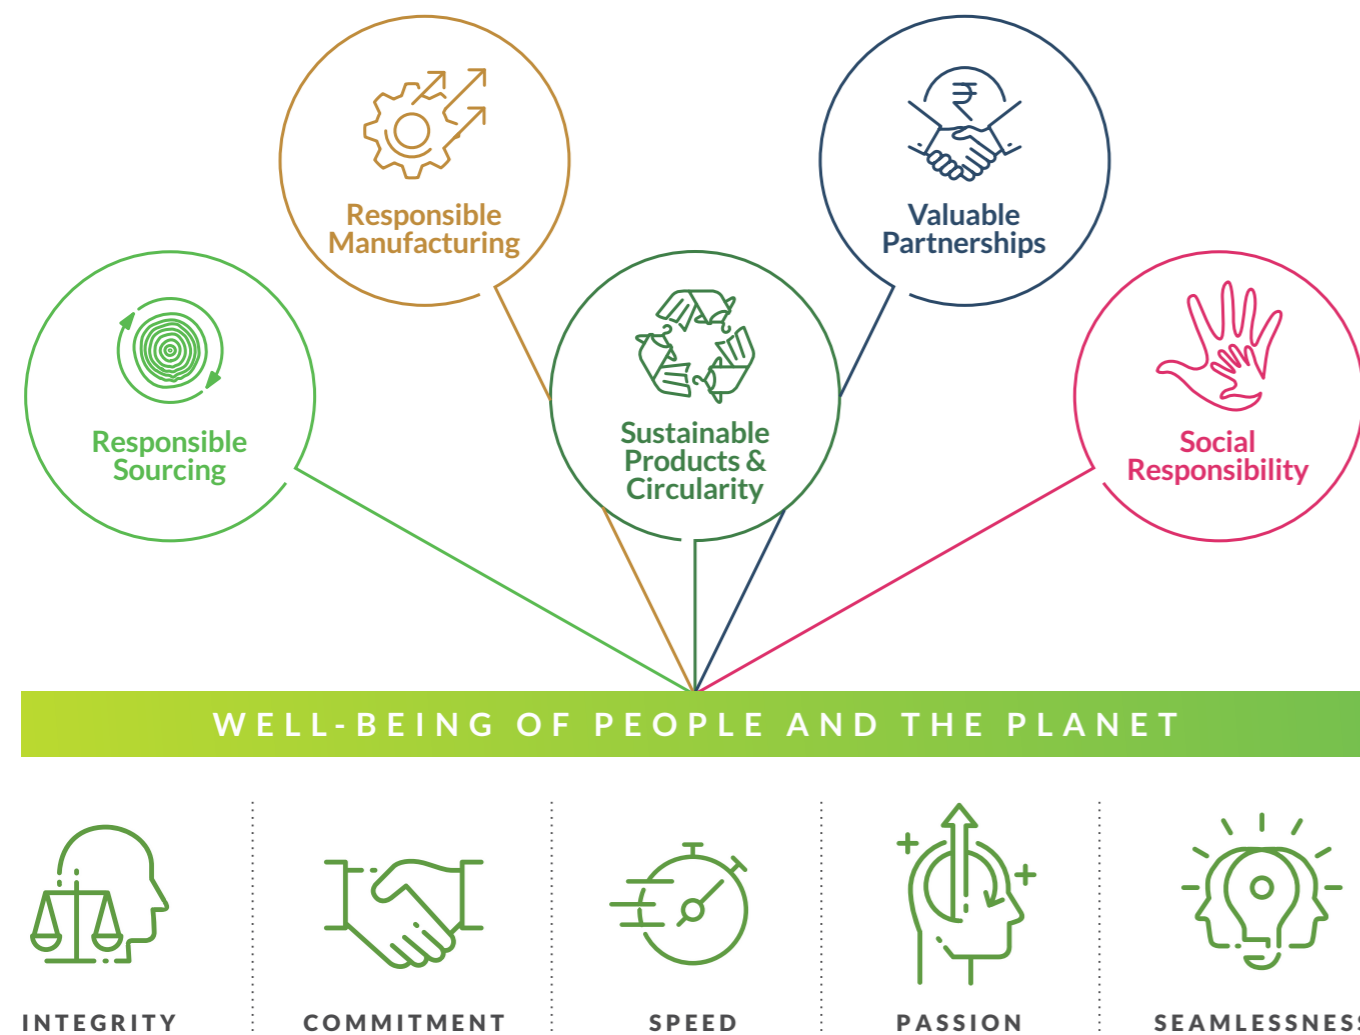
Responsible Manufacturing

Valuable Partnerships

Responsible Sourcing

Sustainable Products & Circularity

Social Responsibility

WELL-BEING OF PEOPLE AND THE PLANET

INTEGRITY

COMMITMENT

SPEED

PASSION

SEAMLESSNES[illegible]